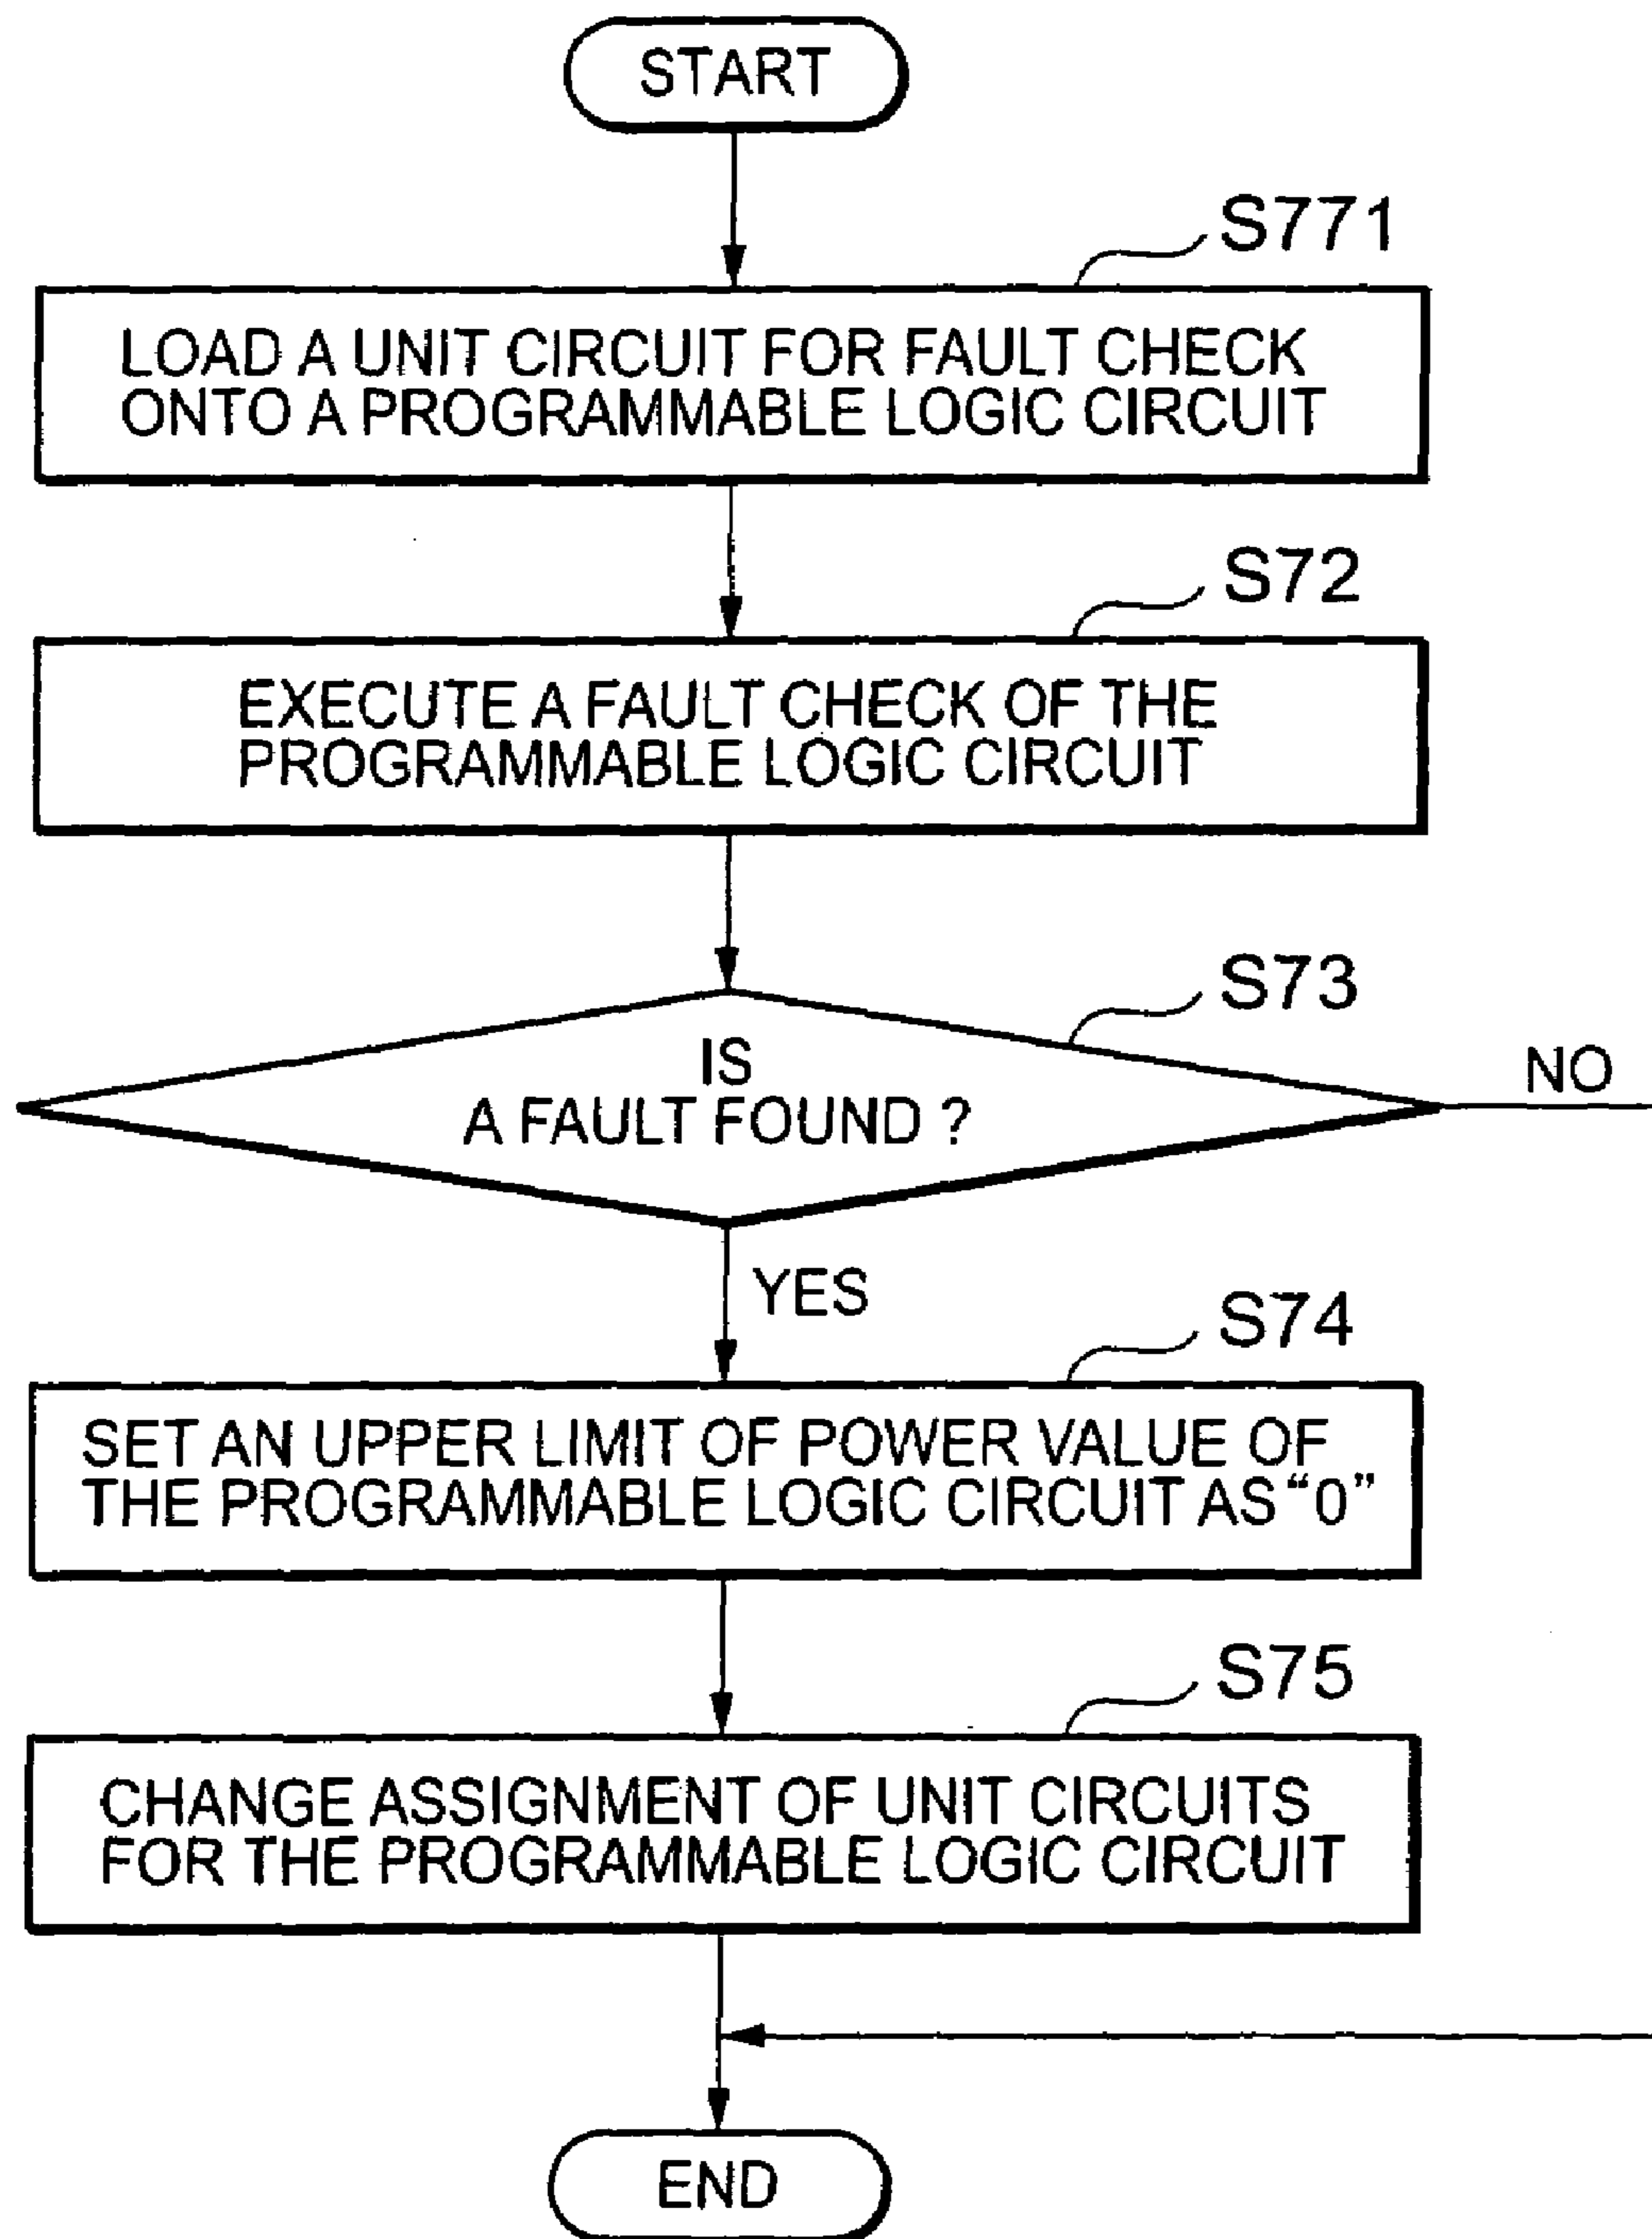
START

S771

LOAD A UNIT CIRCUIT FOR FAULT CHECK ONTO A PROGRAMMABLE LOGIC CIRCUIT

S72

EXECUTE A FAULT CHECK OF THE PROGRAMMABLE LOGIC CIRCUIT

S73

IS A FAULT FOUND ?

NO

YES

S74

SET AN UPPER LIMIT OF POWER VALUE OF THE PROGRAMMABLE LOGIC CIRCUIT AS "0"

S75

CHANGE ASSIGNMENT OF UNIT CIRCUITS FOR THE PROGRAMMABLE LOGIC CIRCUIT

END